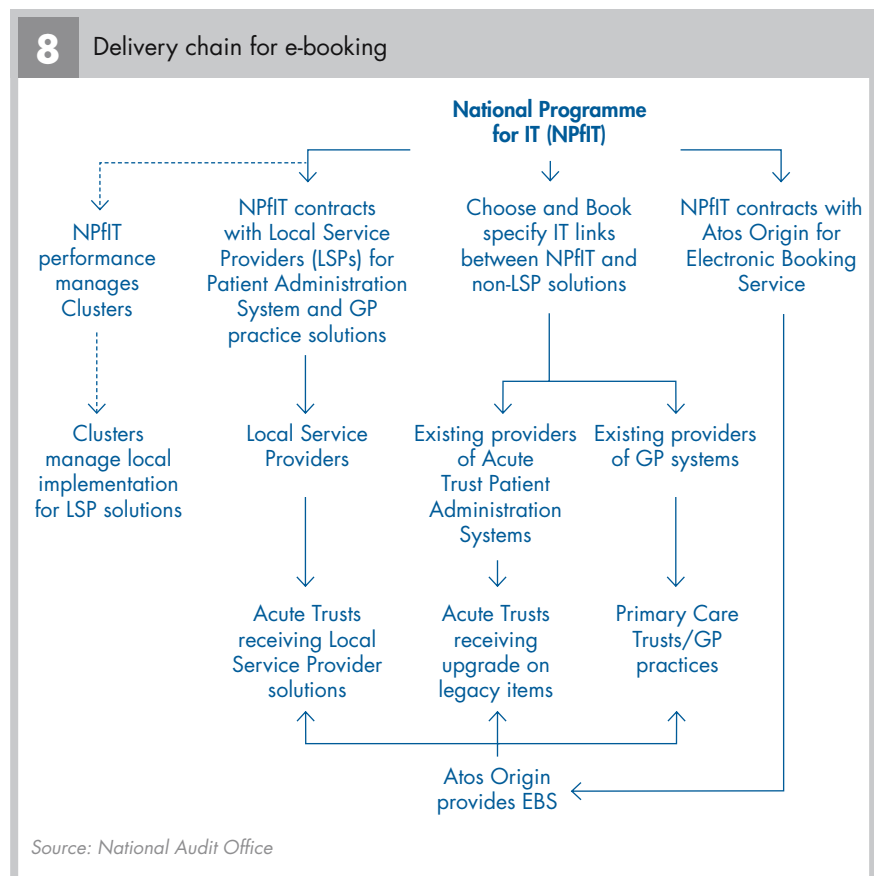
8

Delivery chain for e-booking

National Programme for IT (NPfIT)

NPfIT performance manages Clusters

NPfIT contracts with Local Service Providers (LSPs) for Patient Administration System and GP practice solutions

Choose and Book specify IT links between NPfIT and non-LSP solutions

NPfIT contracts with Atos Origin for Electronic Booking Service

Clusters manage local implementation for LSP solutions

Local Service Providers

Existing providers of Acute Trust Patient Administration Systems

Existing providers of GP systems

Acute Trusts receiving Local Service Provider solutions

Acute Trusts receiving upgrade on legacy items

Primary Care Trusts/GP practices

Atos Origin provides EBS

Source: National Audit Office